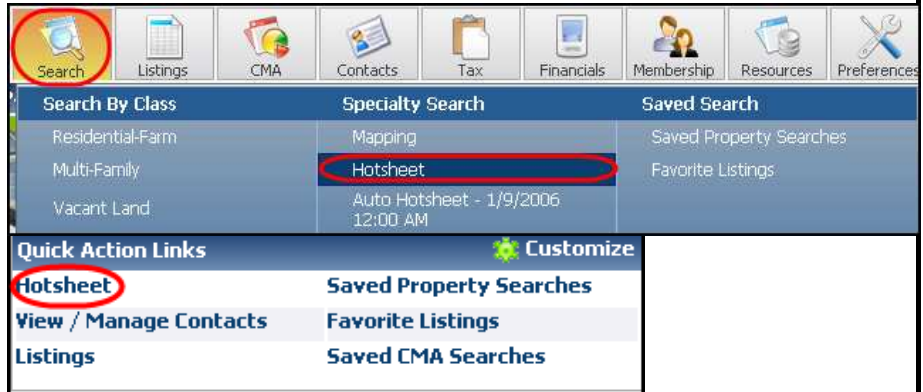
Search Listings CMA Contacts Tax Financials Membership Resources Preferences

Search By Class
Residential-Farm
Multi-Family
Vacant Land

Specialty Search
Mapping
Hotsheet
Auto Hotsheet - 1/9/2006 12:00 AM

Saved Search
Saved Property Searches
Favorite Listings

Quick Action Links
Customize

| | |
|---|---|
| Hotsheet | Saved Property Searches |
| View / Manage Contacts | Favorite Listings |
| Listings | Saved CMA Searches |